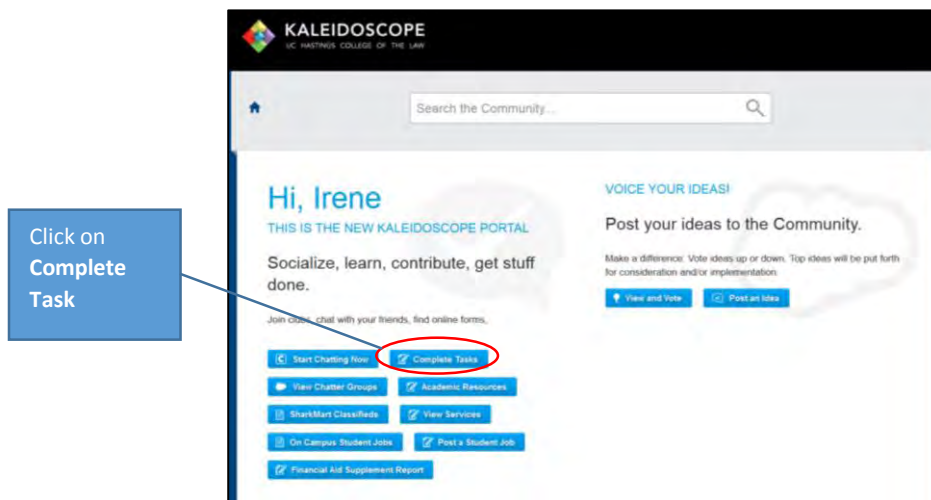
Click on **Complete Task**

KALEIDOSCOPE
UC HASTINGS COLLEGE OF THE LAW

Search the Community...

Hi, Irene
THIS IS THE NEW KALEIDOSCOPE PORTAL

Socialize, learn, contribute, get stuff done.

Join clubs, chat with your friends, find online forms,

Start Chatting Now
Complete Tasks
View Chatter Groups
Academic Resources
SharkMart Classifieds
View Services
On Campus Student Jobs
Post a Student Job
Financial Aid Supplement Report

VOICE YOUR IDEAS!

Post your ideas to the Community.

Make a difference. Vote ideas up or down. Top ideas will be put forth for consideration and/or implementation.

View and Vote
Post an Idea